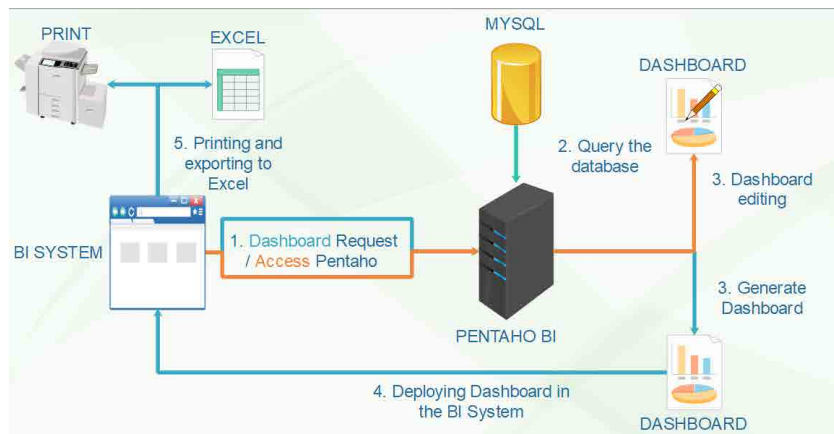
PRINT

EXCEL

MYSQL

DASHBOARD

5. Printing and exporting to Excel

2. Query the database

3. Dashboard editing

BI SYSTEM

1. Dashboard Request / Access Pentaho

3. Generate Dashboard

PENTAHO BI

4. Deploying Dashboard in the BI System

DASHBOARD